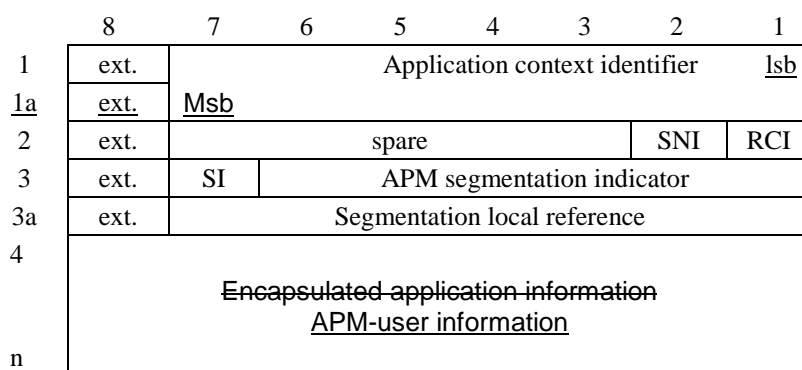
|    | 8    | 7   | 6 | 5 | 4 | 3 | 2   | 1   |
|----|------|-----|---|---|---|---|-----|-----|
| 1  | ext. | Application context identifier | | | | | | lsb |
| 1a | ext. | Msb | | | | | | |
| 2  | ext. | spare | | | | | SNI | RCI |
| 3  | ext. | SI | APM segmentation indicator | | | | | |
| 3a | ext. | Segmentation local reference | | | | | | |
| 4 … n | Encapsulated application information APM-user information | | | | | | | |